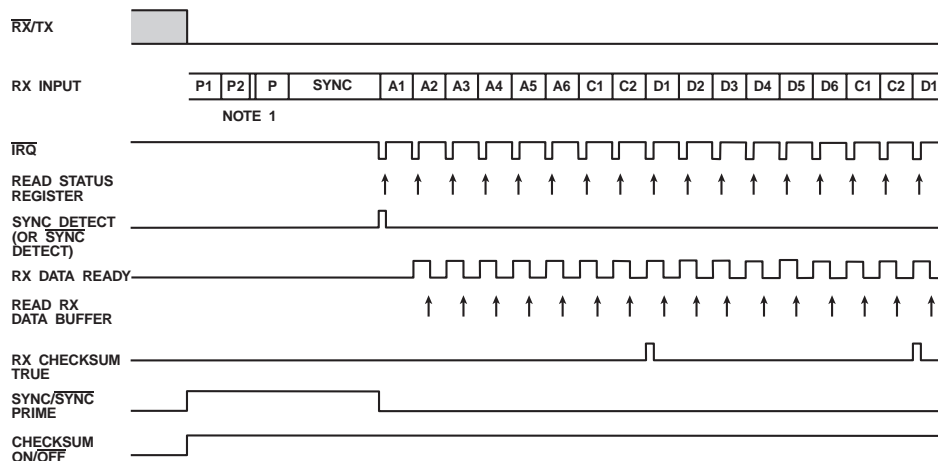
$\overline{RX}$/TX

RX INPUT

| P1 | P2 | P | SYNC | A1 | A2 | A3 | A4 | A5 | A6 | C1 | C2 | D1 | D2 | D3 | D4 | D5 | D6 | C1 | C2 | D1 |
|---|---|---|---|---|---|---|---|---|---|---|---|---|---|---|---|---|---|---|---|---|

NOTE 1

$\overline{IRQ}$

READ STATUS REGISTER

SYNC DETECT (OR $\overline{SYNC}$ DETECT)

RX DATA READY

READ RX DATA BUFFER

RX CHECKSUM TRUE

SYNC/$\overline{SYNC}$ PRIME

CHECKSUM ON/$\overline{OFF}$